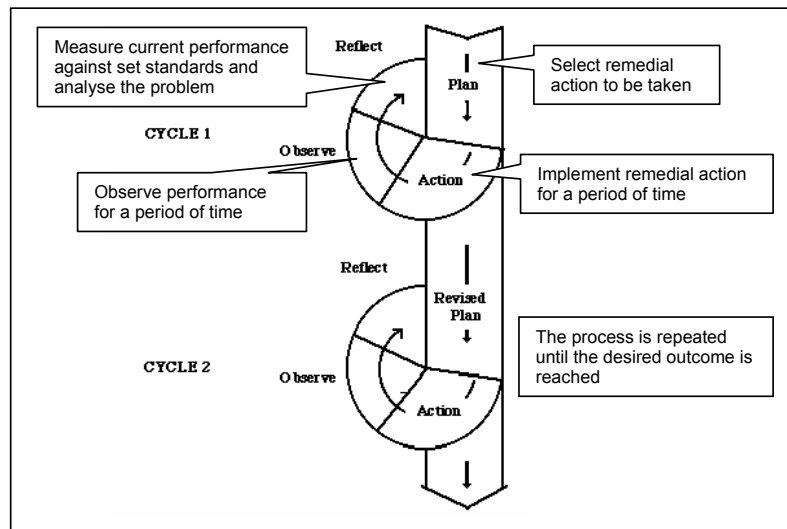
Measure current performance against set standards and analyse the problem

Reflect

Plan

Select remedial action to be taken

CYCLE 1

Observe

Observe performance for a period of time

Action

Implement remedial action for a period of time

Reflect

Revised Plan

The process is repeated until the desired outcome is reached

CYCLE 2

Observe

Action